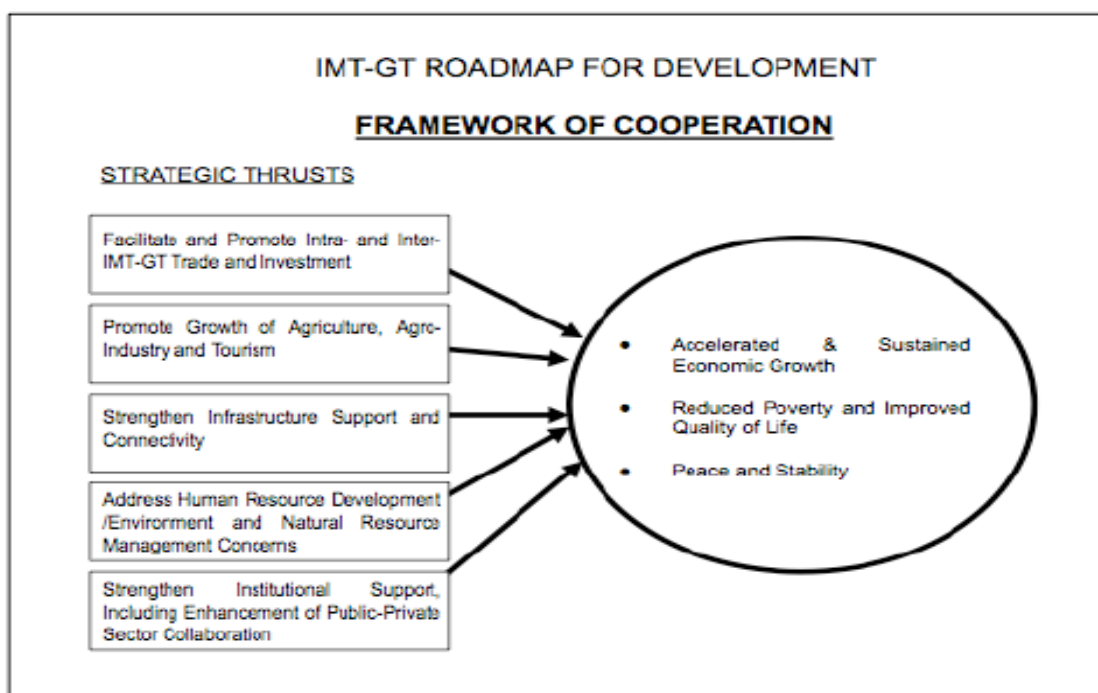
IMT-GT ROADMAP FOR DEVELOPMENT

FRAMEWORK OF COOPERATION

STRATEGIC THRUSTS

Facilitate and Promote Intra- and Inter-IMT-GT Trade and Investment

Promote Growth of Agriculture, Agro-Industry and Tourism

Strengthen Infrastructure Support and Connectivity

Address Human Resource Development /Environment and Natural Resource Management Concerns

Strengthen Institutional Support, Including Enhancement of Public-Private Sector Collaboration

• Accelerated & Sustained Economic Growth

• Reduced Poverty and Improved Quality of Life

• Peace and Stability